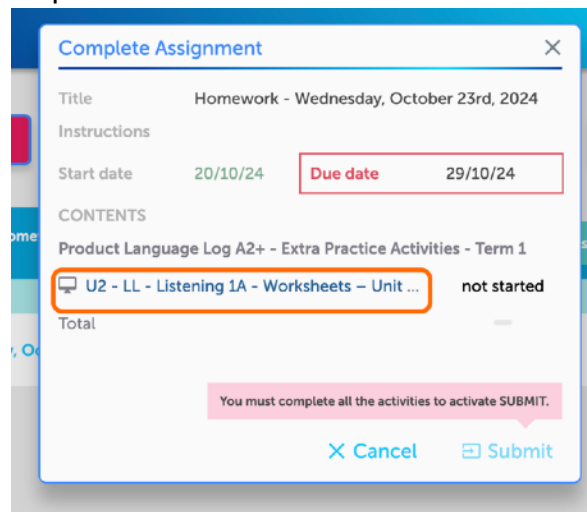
Complete Assignment

Title Homework - Wednesday, October 23rd, 2024

Instructions

Start date 20/10/24

Due date 29/10/24

CONTENTS

Product Language Log A2+ - Extra Practice Activities - Term 1

U2 - LL - Listening 1A - Worksheets – Unit ... not started

Total

You must complete all the activities to activate SUBMIT.

Cancel Submit